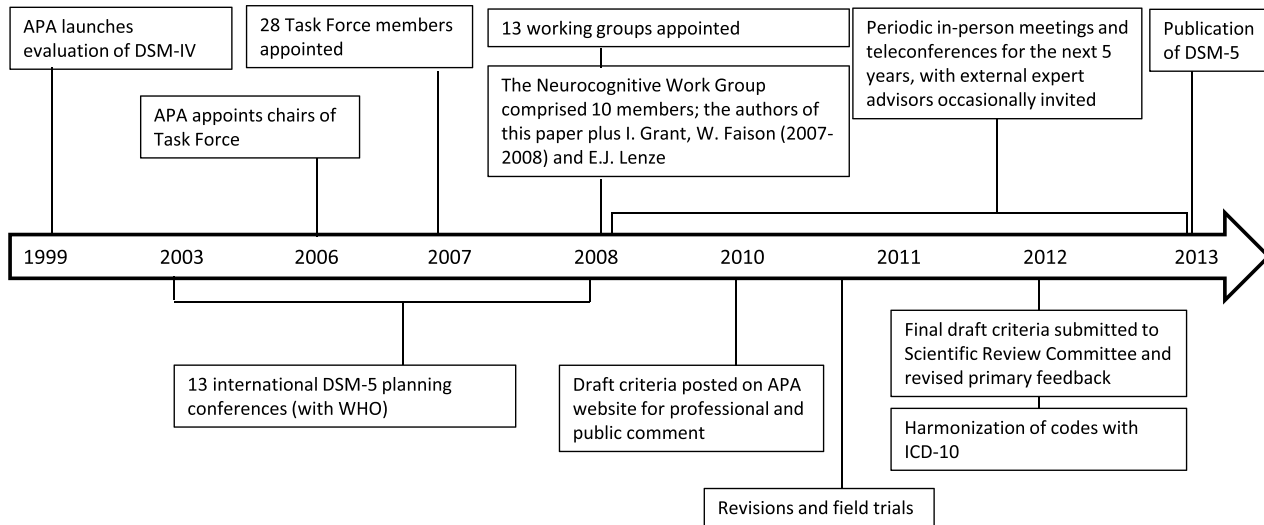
APA launches evaluation of DSM-IV

28 Task Force members appointed

13 working groups appointed

The Neurocognitive Work Group comprised 10 members; the authors of this paper plus I. Grant, W. Faison (2007-2008) and E.J. Lenze

Periodic in-person meetings and teleconferences for the next 5 years, with external expert advisors occasionally invited

Publication of DSM-5

APA appoints chairs of Task Force

1999

2003

2006

2007

2008

2010

2011

2012

2013

13 international DSM-5 planning conferences (with WHO)

Draft criteria posted on APA website for professional and public comment

Final draft criteria submitted to Scientific Review Committee and revised primary feedback

Harmonization of codes with ICD-10

Revisions and field trials